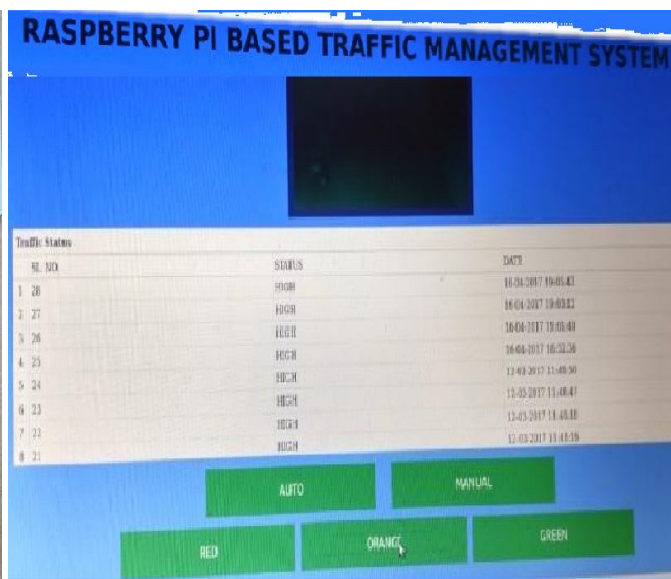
RASPBERRY PI BASED TRAFFIC MANAGEMENT SYSTEM

Traffic Status

| | SL NO | STATUS | DATE |
|---|---|---|---|
| 1 | 28 | HIGH | 16-04-2017 19:05:43 |
| 2 | 27 | HIGH | 16-04-2017 19:03:12 |
| 3 | 26 | HIGH | 16-04-2017 19:00:40 |
| 4 | 25 | HIGH | 16-04-2017 18:52:36 |
| 5 | 24 | HIGH | 12-03-2017 11:48:50 |
| 6 | 23 | HIGH | 12-03-2017 11:48:47 |
| 7 | 22 | HIGH | 12-03-2017 11:48:18 |
| 8 | 21 | HIGH | 12-03-2017 11:41:19 |

AUTO

MANUAL

RED

ORANGE

GREEN